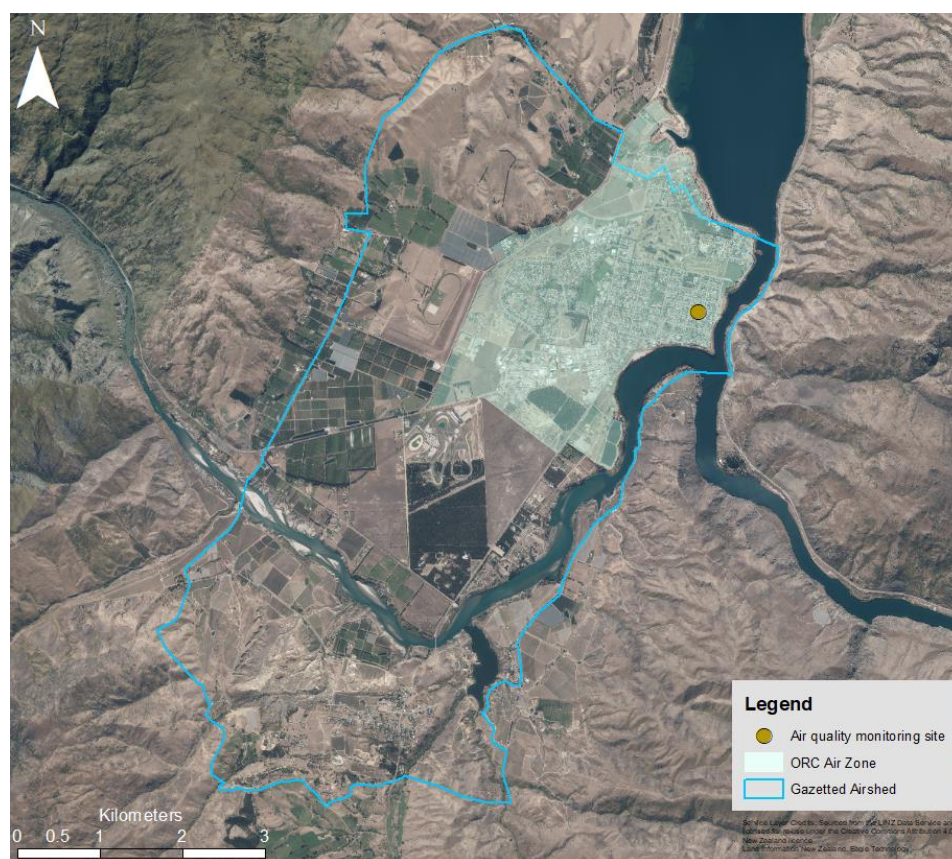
N

Legend
Air quality monitoring site
ORC Air Zone
Gazetted Airshed

Kilometers
0 0.5 1 2 3

Service Layer Credits: Sourced from the LINZ Data Service and licensed for reuse under the Creative Commons Attribution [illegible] New Zealand licence. Land Information New Zealand, Eagle Technology